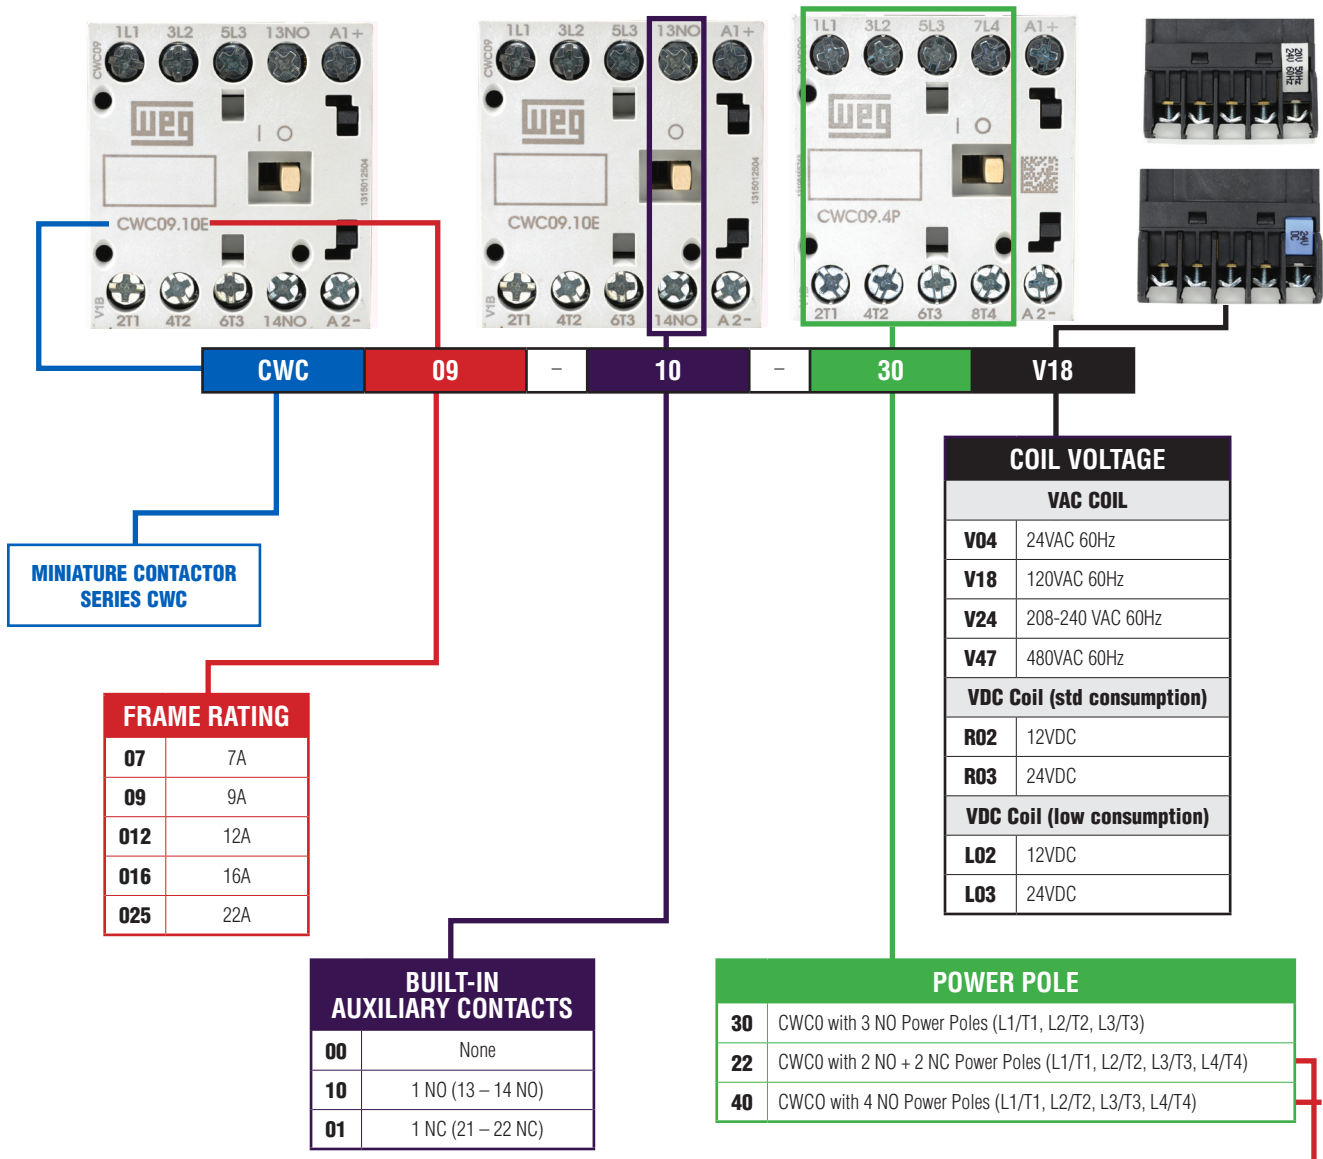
1L1 3L2 5L3 13NO A1+
CWC09
WEG
I O
CWC09.10E
V18
2T1 4T2 6T3 14NO A2-
1315012504

1L1 3L2 5L3 13NO A1+
CWC09
WEG
O
CWC09.10E
V18
2T1 4T2 6T3 14NO A2-
1315012504

1L1 3L2 5L3 7L4 A1+
WEG
I O
CWC09.4P
V18
2T1 4T2 6T3 8T4 A2-

240 50Hz
240 60Hz

24V DC

| CWC | 09 | – | 10 | – | 30 | V18 |
|---|---|---|---|---|---|---|

MINIATURE CONTACTOR SERIES CWC

FRAME RATING

| 07 | 7A |
|---|---|
| 09 | 9A |
| 012 | 12A |
| 016 | 16A |
| 025 | 22A |

BUILT-IN AUXILIARY CONTACTS

| 00 | None |
|---|---|
| 10 | 1 NO (13 – 14 NO) |
| 01 | 1 NC (21 – 22 NC) |

COIL VOLTAGE

| VAC COIL | |
|---|---|
| V04 | 24VAC 60Hz |
| V18 | 120VAC 60Hz |
| V24 | 208-240 VAC 60Hz |
| V47 | 480VAC 60Hz |
| VDC Coil (std consumption) | |
| R02 | 12VDC |
| R03 | 24VDC |
| VDC Coil (low consumption) | |
| L02 | 12VDC |
| L03 | 24VDC |

POWER POLE

| 30 | CWC0 with 3 NO Power Poles (L1/T1, L2/T2, L3/T3) |
|---|---|
| 22 | CWC0 with 2 NO + 2 NC Power Poles (L1/T1, L2/T2, L3/T3, L4/T4) |
| 40 | CWC0 with 4 NO Power Poles (L1/T1, L2/T2, L3/T3, L4/T4) |